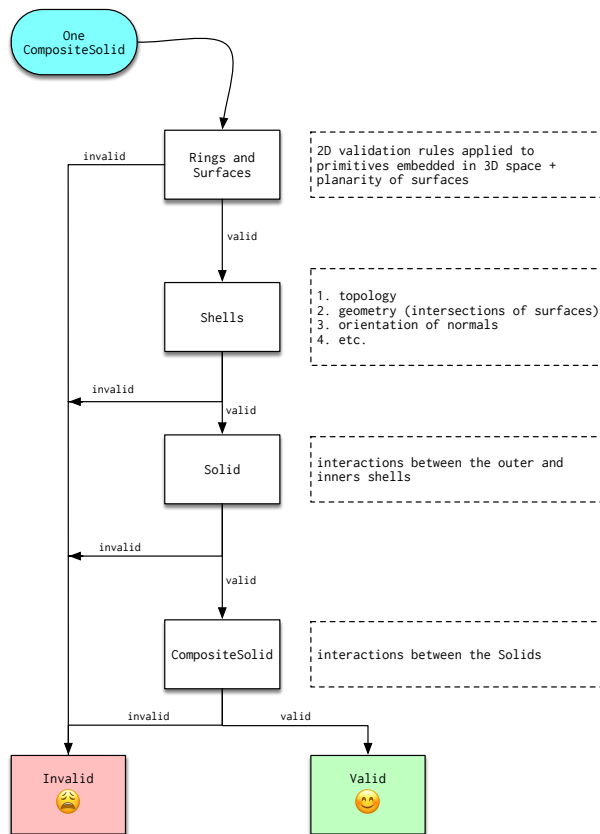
One CompositeSolid

Rings and Surfaces

invalid

2D validation rules applied to primitives embedded in 3D space + planarity of surfaces

valid

Shells

1. topology
2. geometry (intersections of surfaces)
3. orientation of normals
4. etc.

invalid

valid

Solid

interactions between the outer and inners shells

invalid

valid

CompositeSolid

interactions between the Solids

invalid

valid

Invalid

Valid